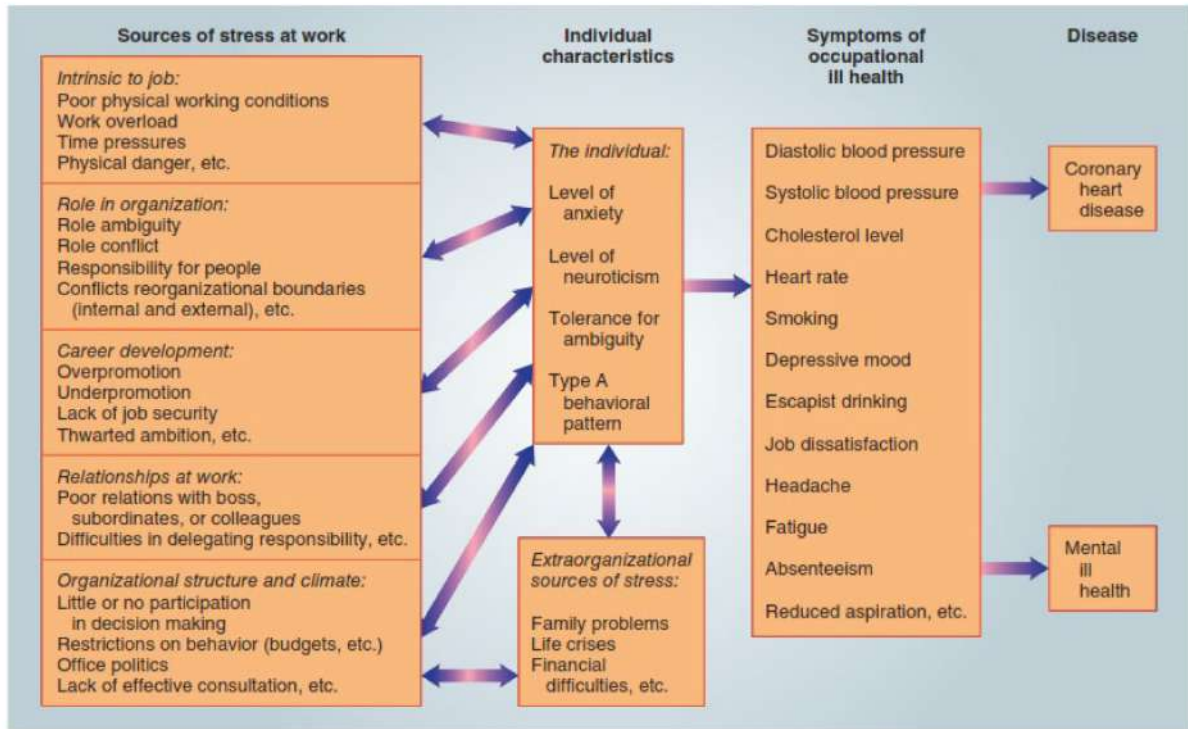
Sources of stress at work

Intrinsic to job:
Poor physical working conditions
Work overload
Time pressures
Physical danger, etc.

Role in organization:
Role ambiguity
Role conflict
Responsibility for people
Conflicts reorganizational boundaries (internal and external), etc.

Career development:
Overpromotion
Underpromotion
Lack of job security
Thwarted ambition, etc.

Relationships at work:
Poor relations with boss, subordinates, or colleagues
Difficulties in delegating responsibility, etc.

Organizational structure and climate:
Little or no participation in decision making
Restrictions on behavior (budgets, etc.)
Office politics
Lack of effective consultation, etc.

Individual characteristics

The individual:

Level of anxiety

Level of neuroticism

Tolerance for ambiguity

Type A behavioral pattern

Extraorganizational sources of stress:

Family problems
Life crises
Financial difficulties, etc.

Symptoms of occupational ill health

Diastolic blood pressure
Systolic blood pressure
Cholesterol level
Heart rate
Smoking
Depressive mood
Escapist drinking
Job dissatisfaction
Headache
Fatigue
Absenteeism
Reduced aspiration, etc.

Disease

Coronary heart disease

Mental ill health